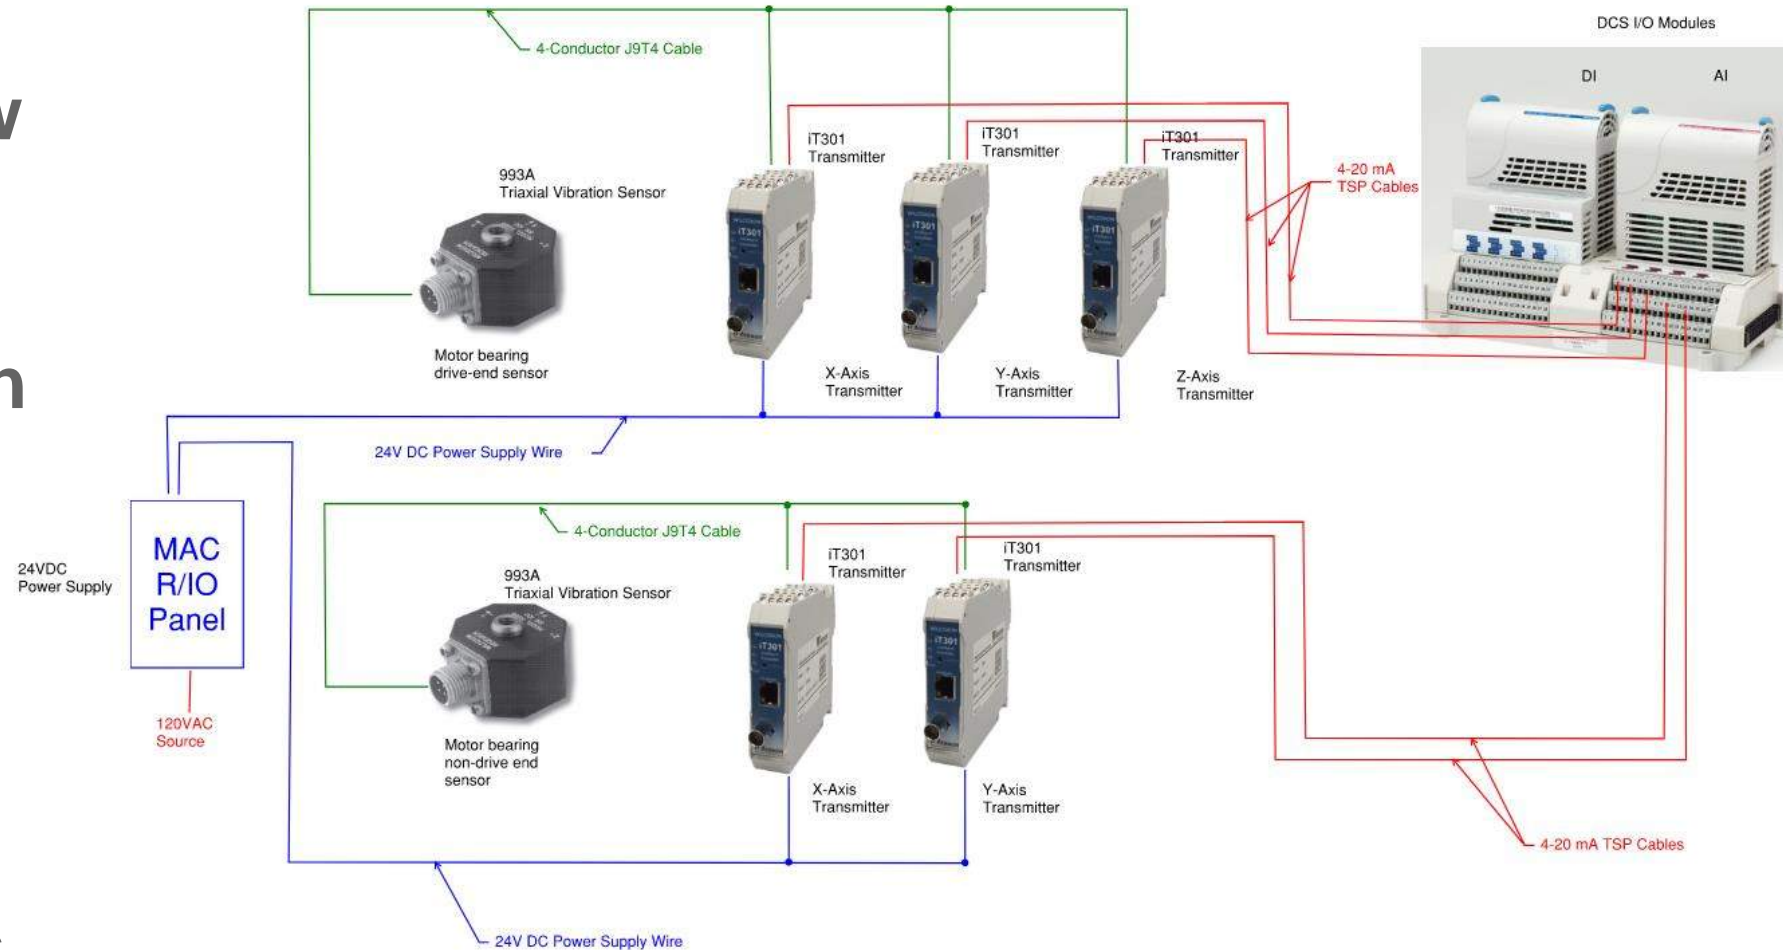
w

n

4-Conductor J9T4 Cable

DCS I/O Modules

DI

AI

993A
Triaxial Vibration Sensor

iT301
Transmitter

iT301
Transmitter

iT301
Transmitter

4-20 mA
TSP Cables

Motor bearing
drive-end sensor

X-Axis
Transmitter

Y-Axis
Transmitter

Z-Axis
Transmitter

24V DC Power Supply Wire

4-Conductor J9T4 Cable

24VDC
Power Supply

MAC
R/IO
Panel

993A
Triaxial Vibration Sensor

iT301
Transmitter

iT301
Transmitter

120VAC
Source

Motor bearing
non-drive end
sensor

X-Axis
Transmitter

Y-Axis
Transmitter

4-20 mA TSP Cables

24V DC Power Supply Wire